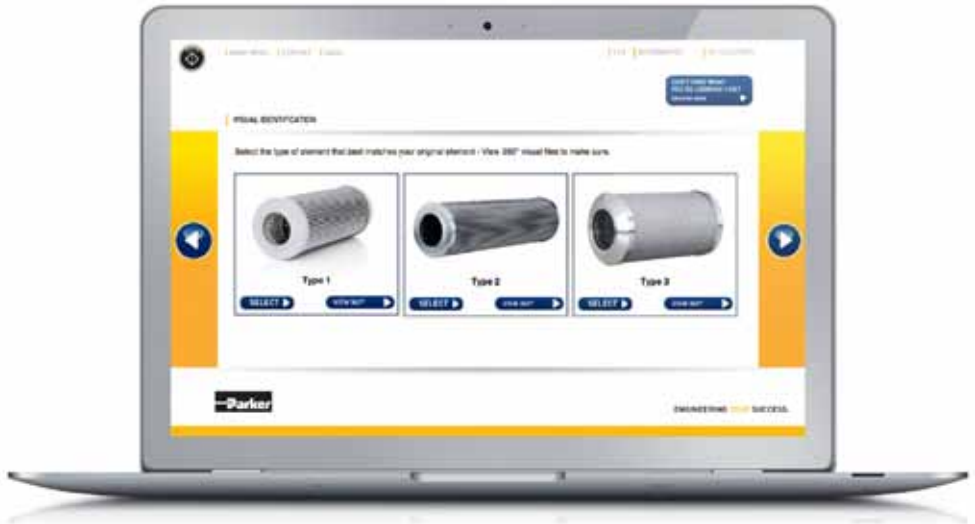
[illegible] | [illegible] | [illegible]

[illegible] | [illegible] | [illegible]

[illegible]

VISUAL IDENTIFICATION

Select the type of element that best matches your original element - View 360° visual files to make sure.

Type 1
SELECT
VIEW 360°

Type 2
SELECT
VIEW 360°

Type 3
SELECT
VIEW 360°

Parker

ENGINEERING YOUR SUCCESS.